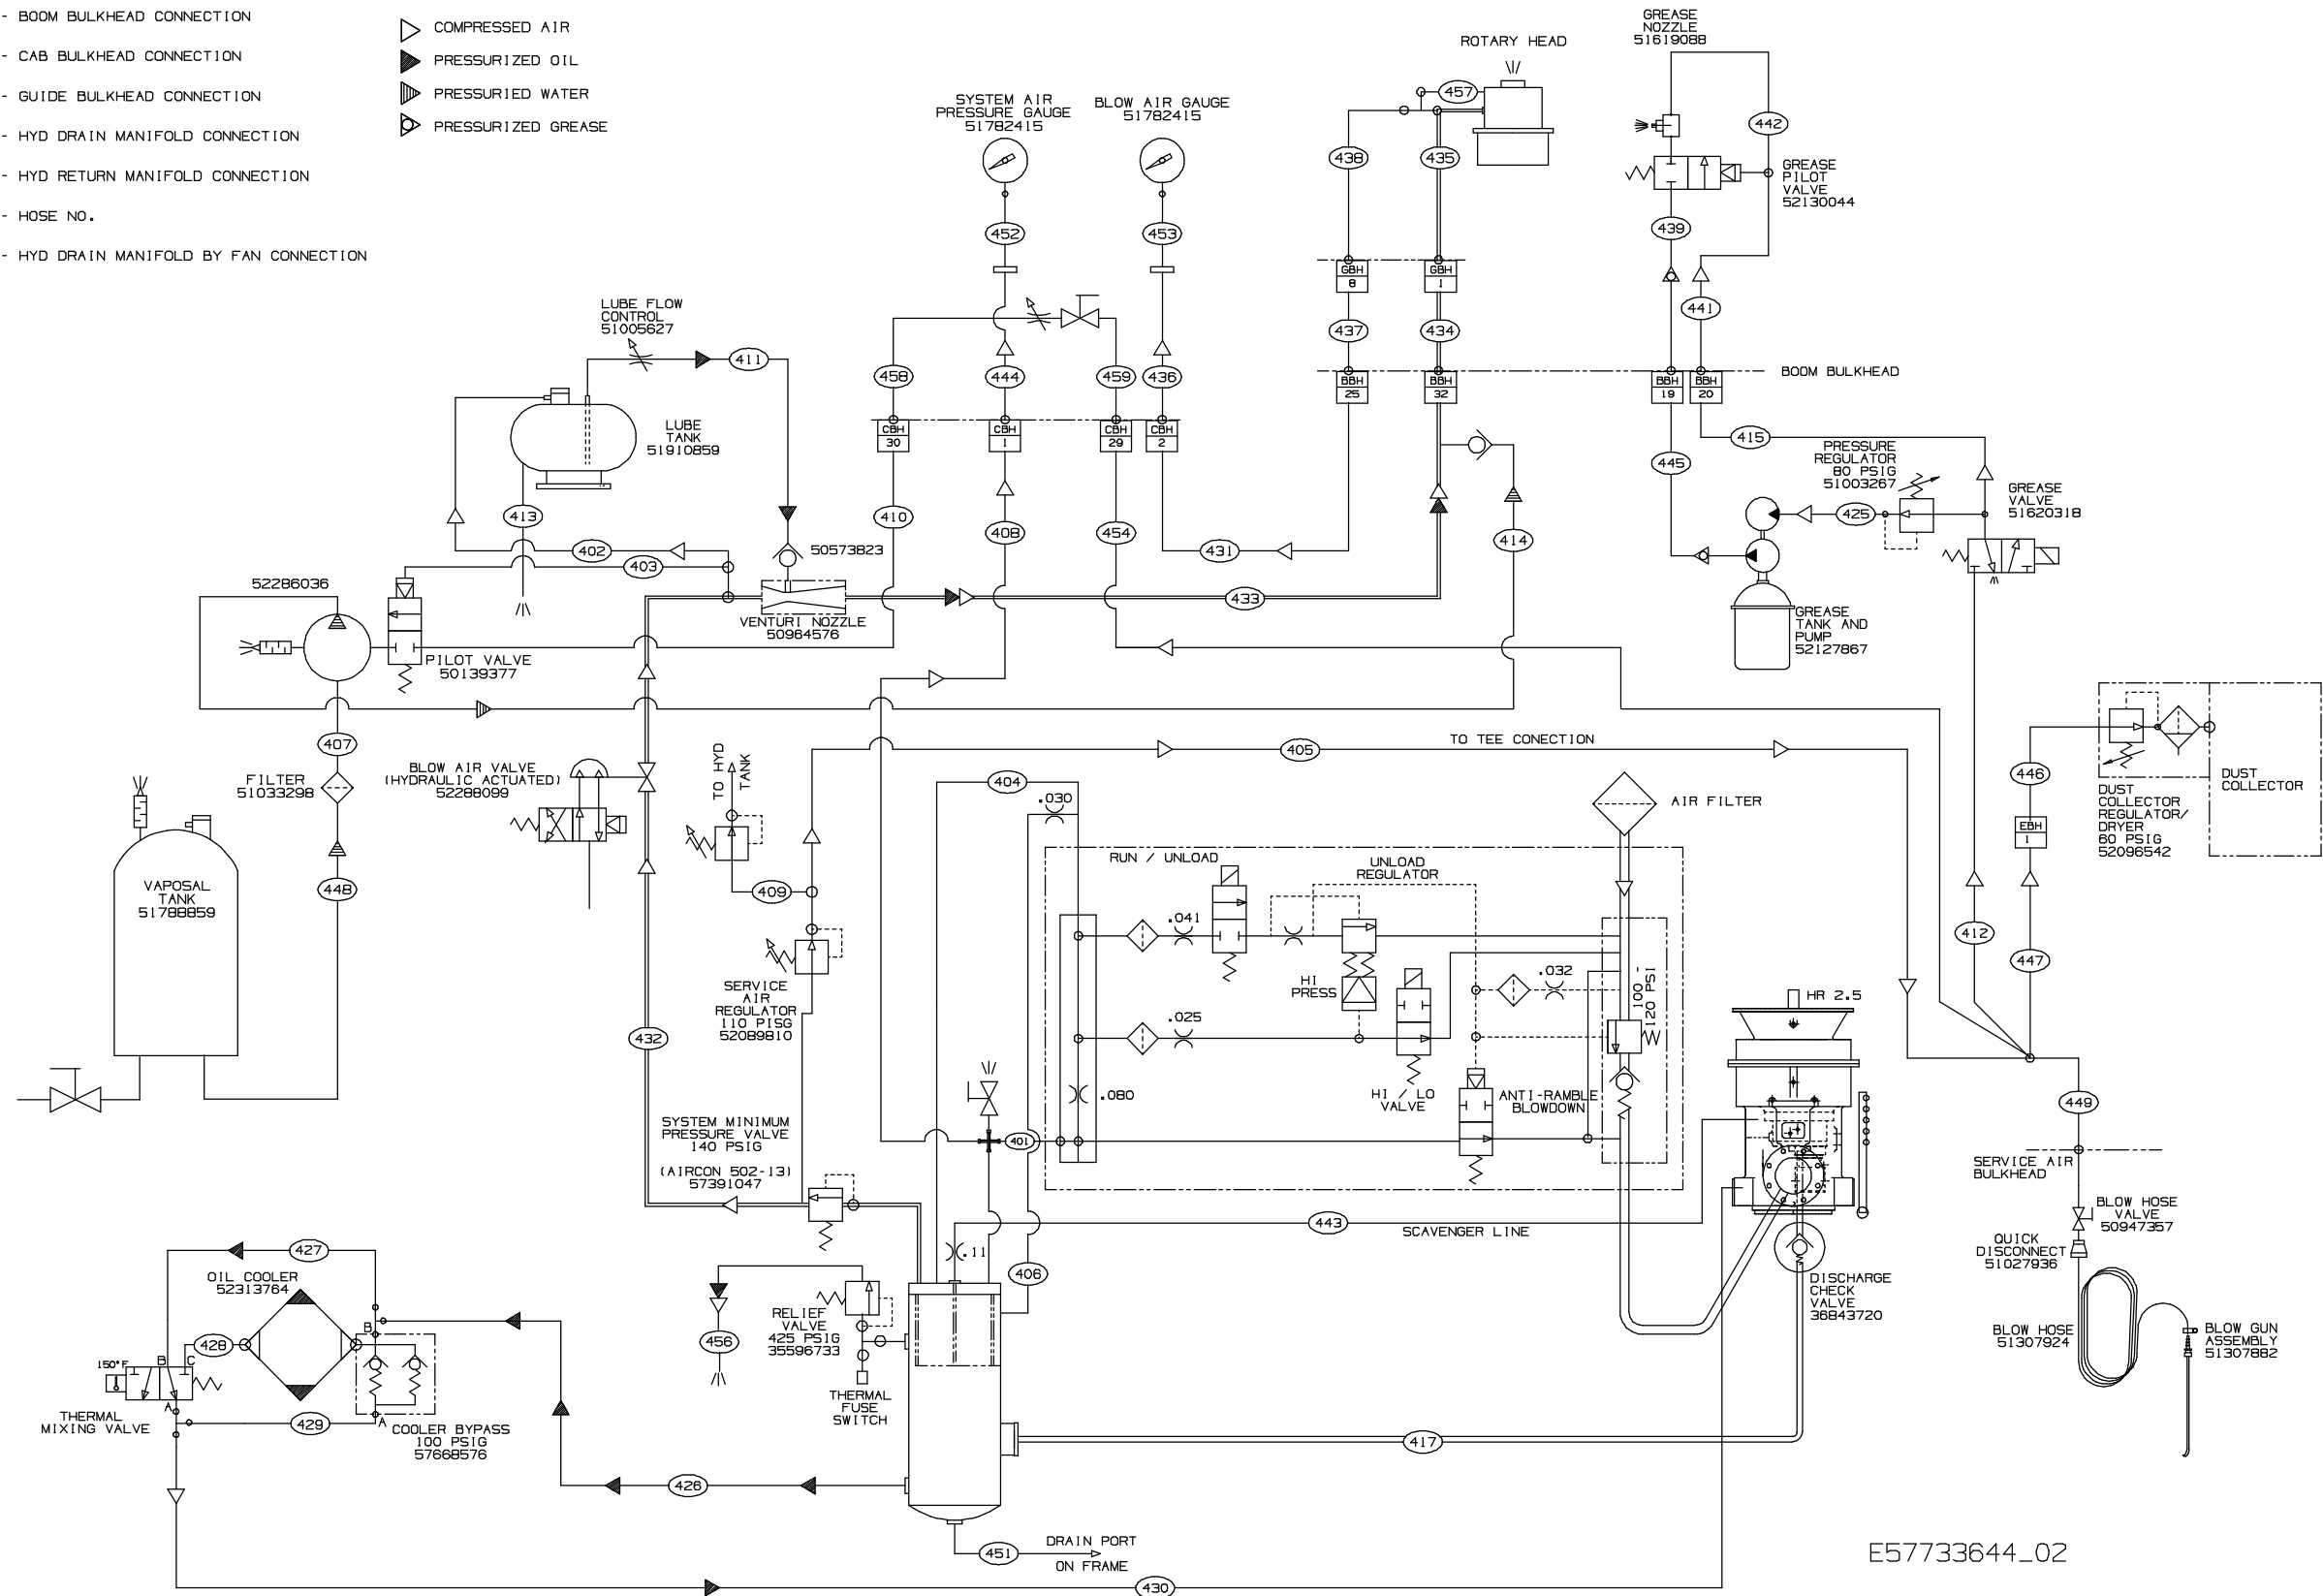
- BOOM BULKHEAD CONNECTION
- CAB BULKHEAD CONNECTION
- GUIDE BULKHEAD CONNECTION
- HYD DRAIN MANIFOLD CONNECTION
- HYD RETURN MANIFOLD CONNECTION
- HOSE NO.
- HYD DRAIN MANIFOLD BY FAN CONNECTION

COMPRESSED AIR
PRESSURIZED OIL
PRESSURIED WATER
PRESSURIZED GREASE

SYSTEM AIR PRESSURE GAUGE 51782415
BLOW AIR GAUGE 51782415
ROTARY HEAD
GREASE NOZZLE 51619088
442
GREASE PILOT VALVE 52130044
457
438
435
439
452
453
GBH 8
GBH 1
441
LUBE FLOW CONTROL 51005627
411
437
434
BOOM BULKHEAD
458
444
459
436
BBH 25
BBH 32
BBH 19
BBH 20
CBH 30
CBH 1
CBH 29
CBH 2
LUBE TANK 51910859
415
PRESSURE REGULATOR 80 PSIG 51003267
445
GREASE VALVE 51620318
413
410
408
454
414
425
402
431
403
50573823
52286036
433
VENTURI NOZZLE 50964576
GREASE TANK AND PUMP 52127867
PILOT VALVE 50139377
407
TO TEE CONECTION
405
BLOW AIR VALVE (HYDRAULIC ACTUATED) 52288099
FILTER 51033298
TO HYD TANK
404
.030
AIR FILTER
446
DUST COLLECTOR REGULATOR/ DRYER 60 PSIG 52096542
DUST COLLECTOR
EBH 1
VAPOSAL TANK 51788859
448
409
RUN / UNLOAD
UNLOAD REGULATOR
.041
.032
HI PRESS
100 - 120 PSI
SERVICE AIR REGULATOR 110 PISG 52089810
.025
HR 2.5
412
447
432
HI / LO VALVE
ANTI-RAMBLE BLOWDOWN
.080
449
SYSTEM MINIMUM PRESSURE VALVE 140 PSIG
(AIRCON 502-13) 57391047
401
SERVICE AIR BULKHEAD
BLOW HOSE VALVE 50947357
443
SCAVENGER LINE
QUICK DISCONNECT 51027936
.11
427
406
OIL COOLER 52313764
DISCHARGE CHECK VALVE 36843720
RELIEF VALVE 425 PSIG 35596733
150°F
428
456
B
C
A
BLOW HOSE 51307924
BLOW GUN ASSEMBLY 51307882
THERMAL FUSE SWITCH
THERMAL MIXING VALVE
429
COOLER BYPASS 100 PSIG 57668576
417
426
451
DRAIN PORT ON FRAME
430
E57733644_02